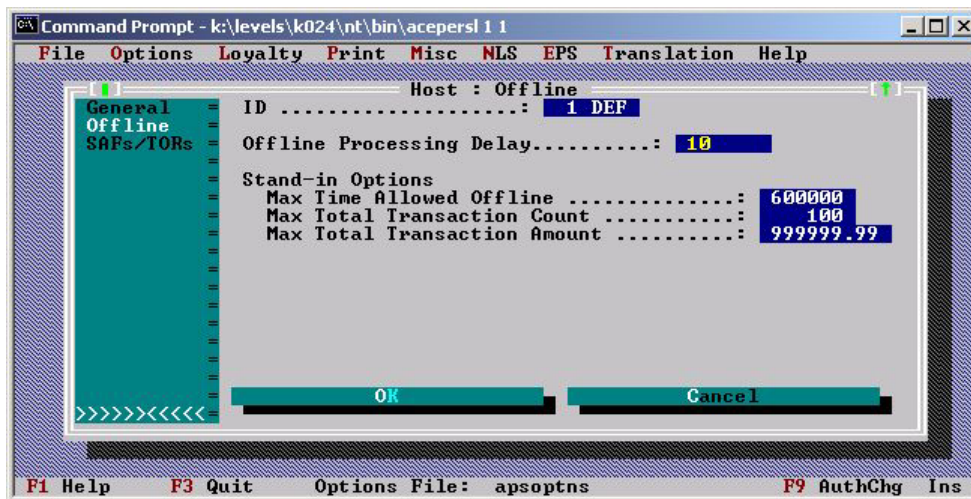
Command Prompt - k:\levels\k024\nt\bin\acepersl 1 1

File Options Loyalty Print Misc NLS EPS Translation Help

Host : Offline

General
Offline
SAFs/TORs

ID ......................: 1 DEF

Offline Processing Delay..........: 10

Stand-in Options
Max Time Allowed Offline ...............: 600000
Max Total Transaction Count ...........: 100
Max Total Transaction Amount ..........: 999999.99

>>>>>><<<<<

OK

Cancel

F1 Help F3 Quit Options File: apsoptns F9 AuthChg Ins